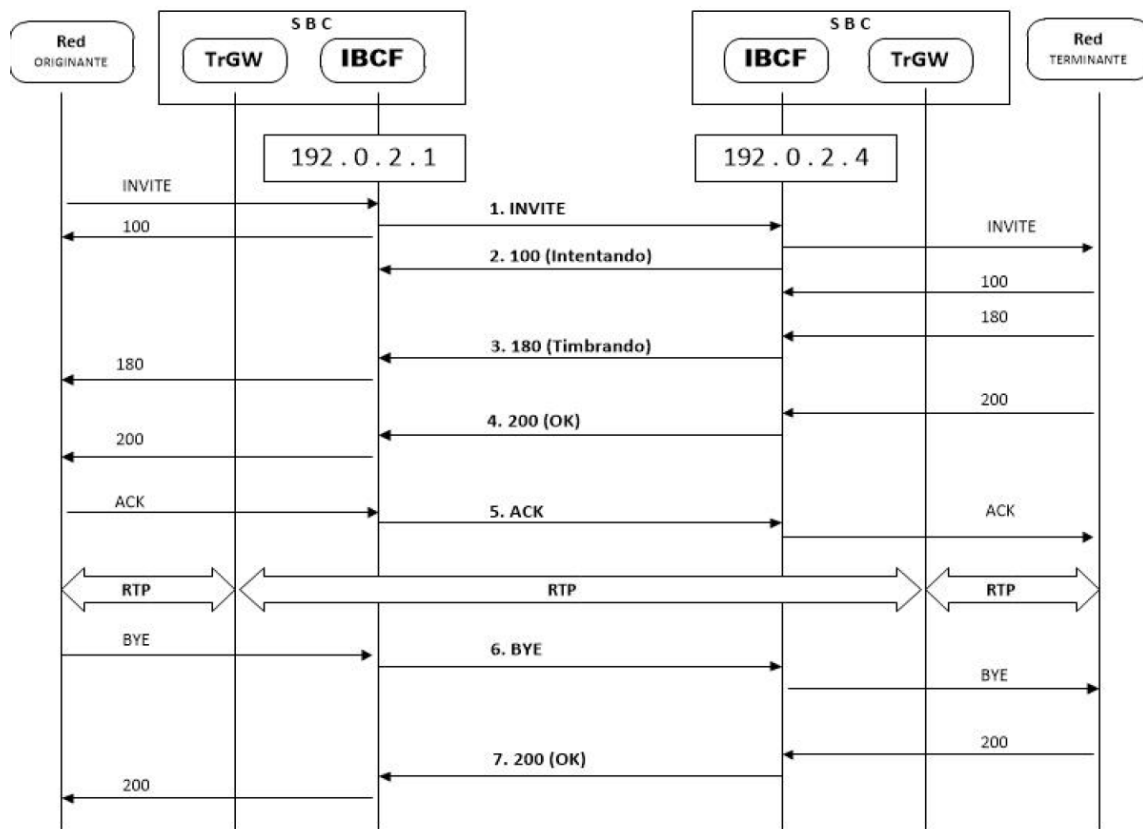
Red ORIGINANTE

S B C

TrGW

IBCF

S B C

IBCF

TrGW

Red TERMINANTE

192 . 0 . 2 . 1

192 . 0 . 2 . 4

INVITE

100

1. INVITE

INVITE

2. 100 (Intentando)

100

180

3. 180 (Timbrando)

180

200

4. 200 (OK)

200

ACK

5. ACK

ACK

RTP

RTP

RTP

BYE

6. BYE

BYE

200

7. 200 (OK)

200